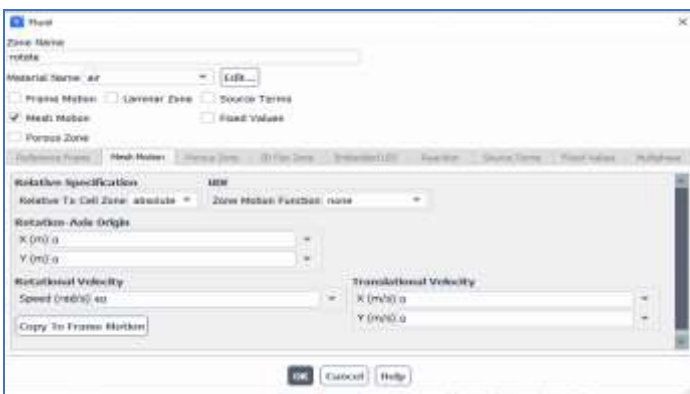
Fluid

Zone Name
rotate

Material Name air
Edit...

Frame Motion
Laminar Zone
Source Terms
Mesh Motion
Fixed Values
Porous Zone

Reference Frame
Mesh Motion
Porous Zone
3D Fan Zone
Embedded LES
Reaction
Source Terms
Fixed Values
Multiphase

Relative Specification
Relative To Cell Zone absolute

UDF
Zone Motion Function none

Rotation-Axis Origin
X (m) 0
Y (m) 0

Rotational Velocity
Speed (rad/s) 40

Translational Velocity
X (m/s) 0
Y (m/s) 0

Copy To Frame Motion

OK
Cancel
Help